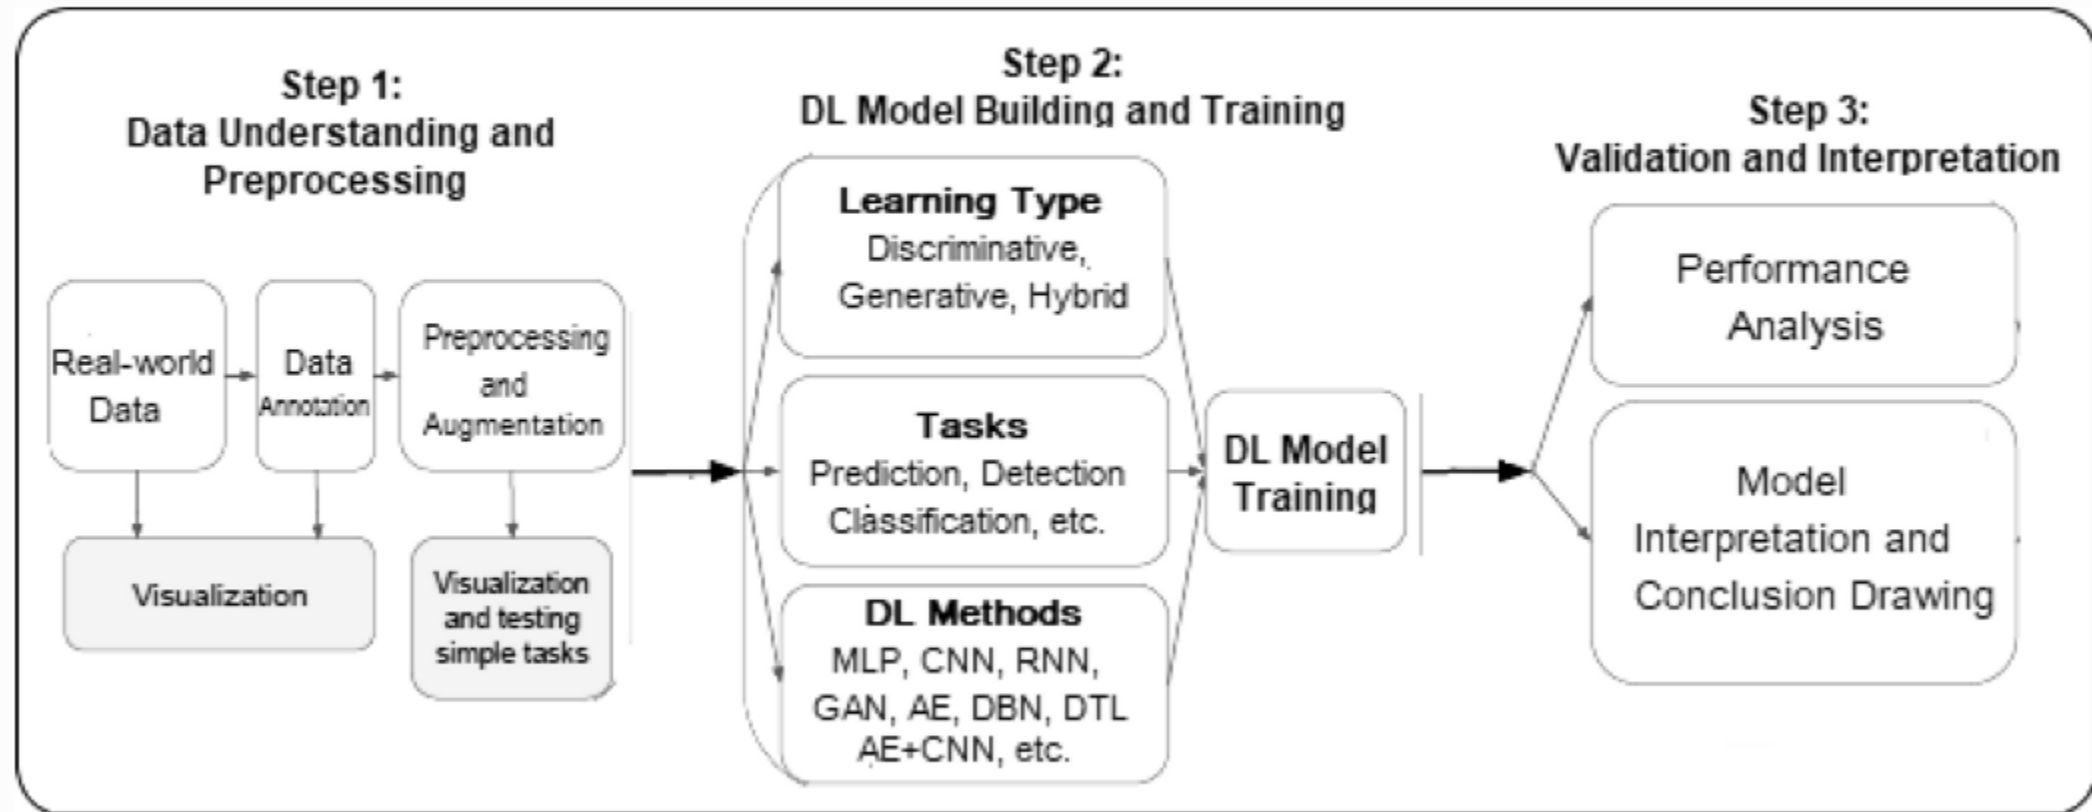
Step 1:
Data Understanding and Preprocessing

Real-world Data

Data Annotation

Preprocessing and Augmentation

Visualization

Visualization and testing simple tasks

Step 2:
DL Model Building and Training

Learning Type
Discriminative, Generative, Hybrid

Tasks
Prediction, Detection Classification, etc.

DL Methods
MLP, CNN, RNN, GAN, AE, DBN, DTL AE+CNN, etc.

DL Model Training

Step 3:
Validation and Interpretation

Performance Analysis

Model Interpretation and Conclusion Drawing